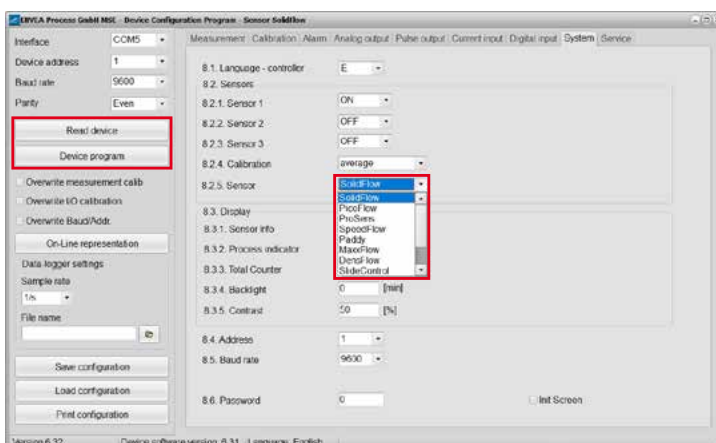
ENVEA Process GmbH MSE - Device Configuration Program - Sensor SolidFlow

Interface COM5
Device address 1
Baud rate 9600
Parity Even

Read device
Device program

Overwrite measurement calib
Overwrite I/O calibration
Overwrite Baud/Addr.

On-Line representation

Data-logger settings
Sample rate
1/s
File name

Save configuration
Load configuration
Print configuration

Measurement | Calibration | Alarm | Analog output | Pulse output | Current input | Digital input | System | Service

8.1. Language - controller E
8.2. Sensors
8.2.1. Sensor 1 ON
8.2.2. Sensor 2 OFF
8.2.3. Sensor 3 OFF
8.2.4. Calibration average
8.2.5. Sensor SolidFlow

SolidFlow
PicoFlow
ProSens
SpeedFlow
Paddy
MaxxFlow
DensFlow
SlideControl

8.3. Display
8.3.1. Sensor info
8.3.2. Process indicator
8.3.3. Total Counter
8.3.4. Backlight 0 [min]
8.3.5. Contrast 50 [%]

8.4. Address 1
8.5. Baud rate 9600

8.6. Password 0
Init Screen

Version 6.32 Device software version 6.31 Language English